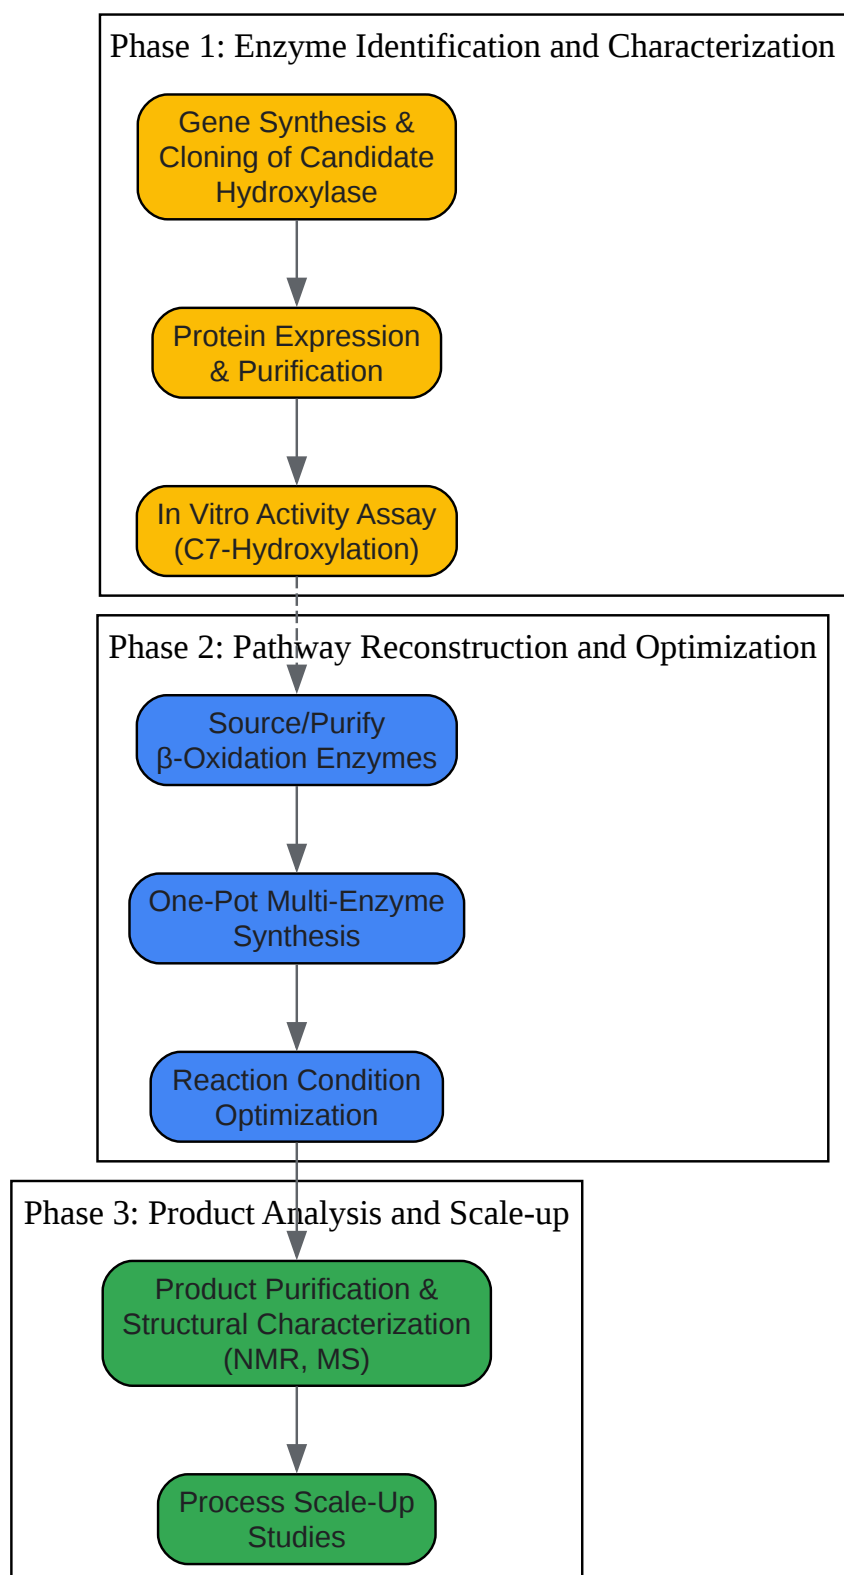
Phase 1: Enzyme Identification and Characterization

Gene Synthesis & Cloning of Candidate Hydroxylase

Protein Expression & Purification

In Vitro Activity Assay (C7-Hydroxylation)

Phase 2: Pathway Reconstruction and Optimization

Source/Purify β-Oxidation Enzymes

One-Pot Multi-Enzyme Synthesis

Reaction Condition Optimization

Phase 3: Product Analysis and Scale-up

Product Purification & Structural Characterization (NMR, MS)

Process Scale-Up Studies